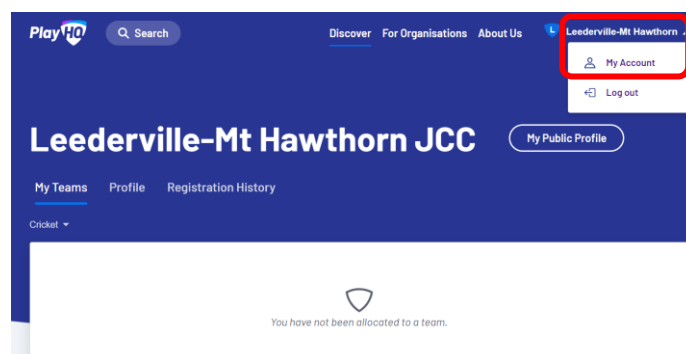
PlayHQ Search

Discover For Organisations About Us

L Leederville-Mt Hawthorn

My Account

Log out

Leederville-Mt Hawthorn JCC

My Public Profile

My Teams Profile Registration History

Cricket

You have not been allocated to a team.